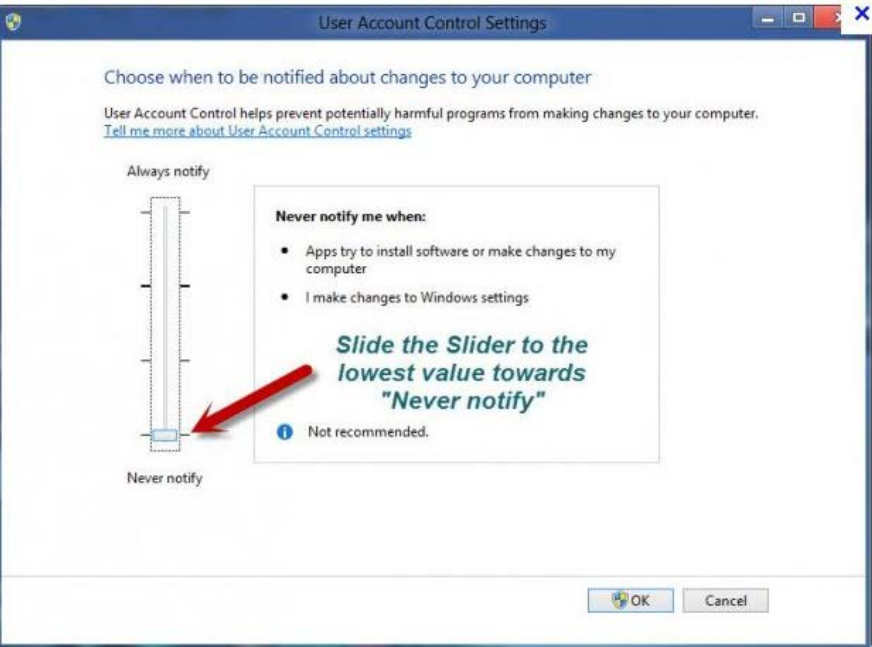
User Account Control Settings

Choose when to be notified about changes to your computer

User Account Control helps prevent potentially harmful programs from making changes to your computer.
Tell me more about User Account Control settings

Always notify

Never notify me when:

- Apps try to install software or make changes to my computer
- I make changes to Windows settings

Slide the Slider to the lowest value towards "Never notify"

Not recommended.

Never notify

OK Cancel